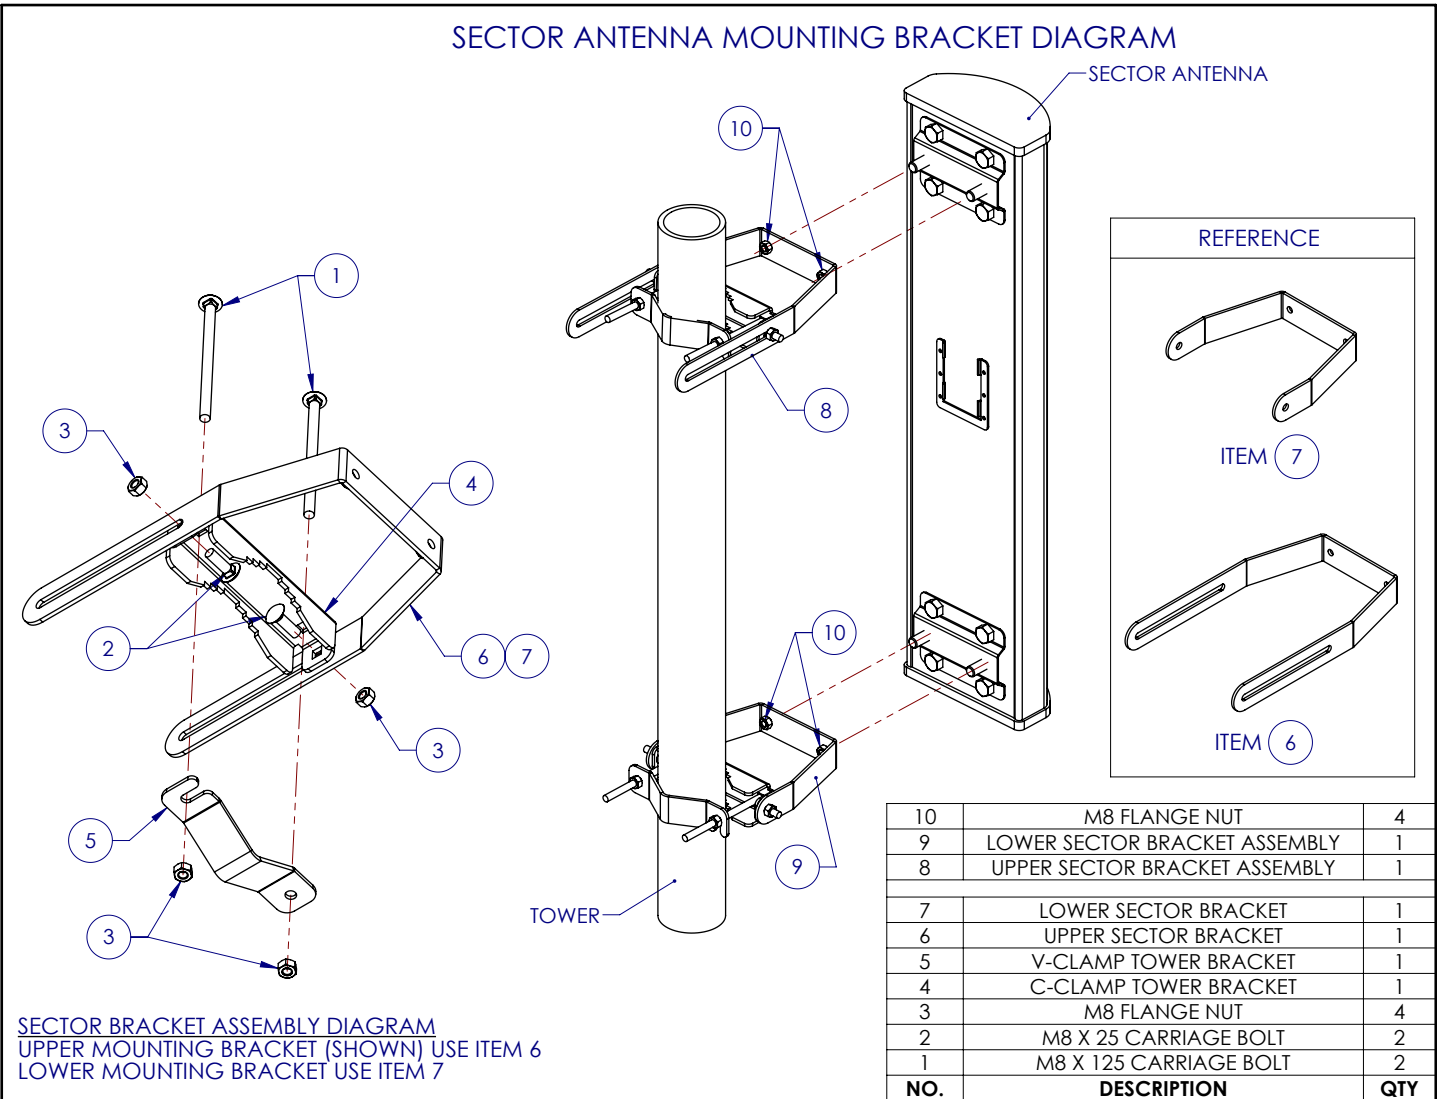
SECTOR ANTENNA MOUNTING BRACKET DIAGRAM

SECTOR ANTENNA

10

1

3

4

8

2

6 7

3

10

5

9

3

TOWER

REFERENCE

ITEM 7

ITEM 6

| 10 | M8 FLANGE NUT | 4 |
|---|---|---|
| 9 | LOWER SECTOR BRACKET ASSEMBLY | 1 |
| 8 | UPPER SECTOR BRACKET ASSEMBLY | 1 |
| | | |
| 7 | LOWER SECTOR BRACKET | 1 |
| 6 | UPPER SECTOR BRACKET | 1 |
| 5 | V-CLAMP TOWER BRACKET | 1 |
| 4 | C-CLAMP TOWER BRACKET | 1 |
| 3 | M8 FLANGE NUT | 4 |
| 2 | M8 X 25 CARRIAGE BOLT | 2 |
| 1 | M8 X 125 CARRIAGE BOLT | 2 |
| NO. | DESCRIPTION | QTY |

SECTOR BRACKET ASSEMBLY DIAGRAM
UPPER MOUNTING BRACKET (SHOWN) USE ITEM 6
LOWER MOUNTING BRACKET USE ITEM 7